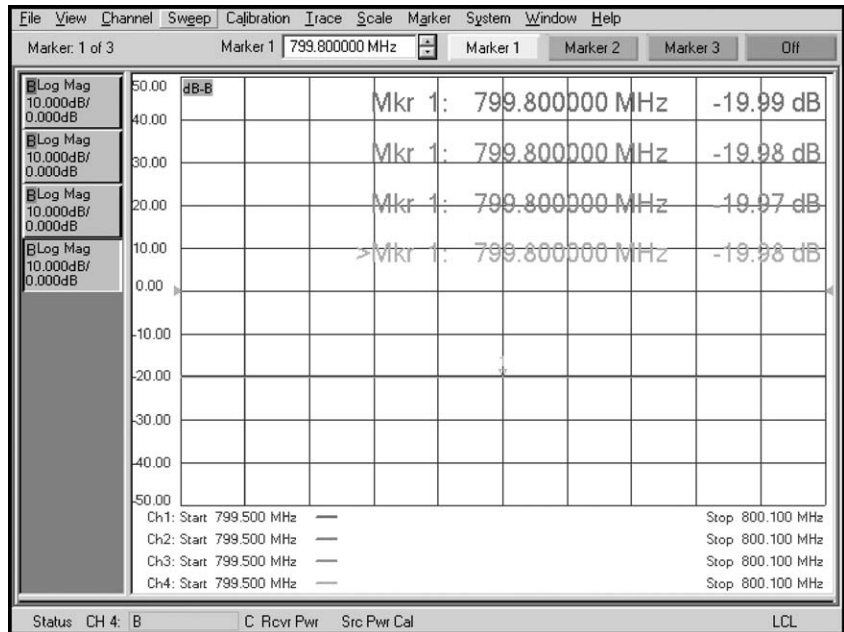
File View Channel Sweep Calibration Trace Scale Marker System Window Help

Marker: 1 of 3 Marker 1 799.800000 MHz Marker 1 Marker 2 Marker 3 Off

BLog Mag 10.000dB/ 0.000dB

BLog Mag 10.000dB/ 0.000dB

BLog Mag 10.000dB/ 0.000dB

BLog Mag 10.000dB/ 0.000dB

50.00 dB-B

Mkr 1: 799.800000 MHz -19.99 dB

40.00

Mkr 1: 799.800000 MHz -19.98 dB

30.00

Mkr 1: 799.800000 MHz -19.97 dB

20.00

>Mkr 1: 799.800000 MHz -19.98 dB

10.00

0.00

-10.00

-20.00

-30.00

-40.00

-50.00

Ch1: Start 799.500 MHz Stop 800.100 MHz

Ch2: Start 799.500 MHz Stop 800.100 MHz

Ch3: Start 799.500 MHz Stop 800.100 MHz

Ch4: Start 799.500 MHz Stop 800.100 MHz

Status CH 4: B C Rcvr Pwr Src Pwr Cal LCL